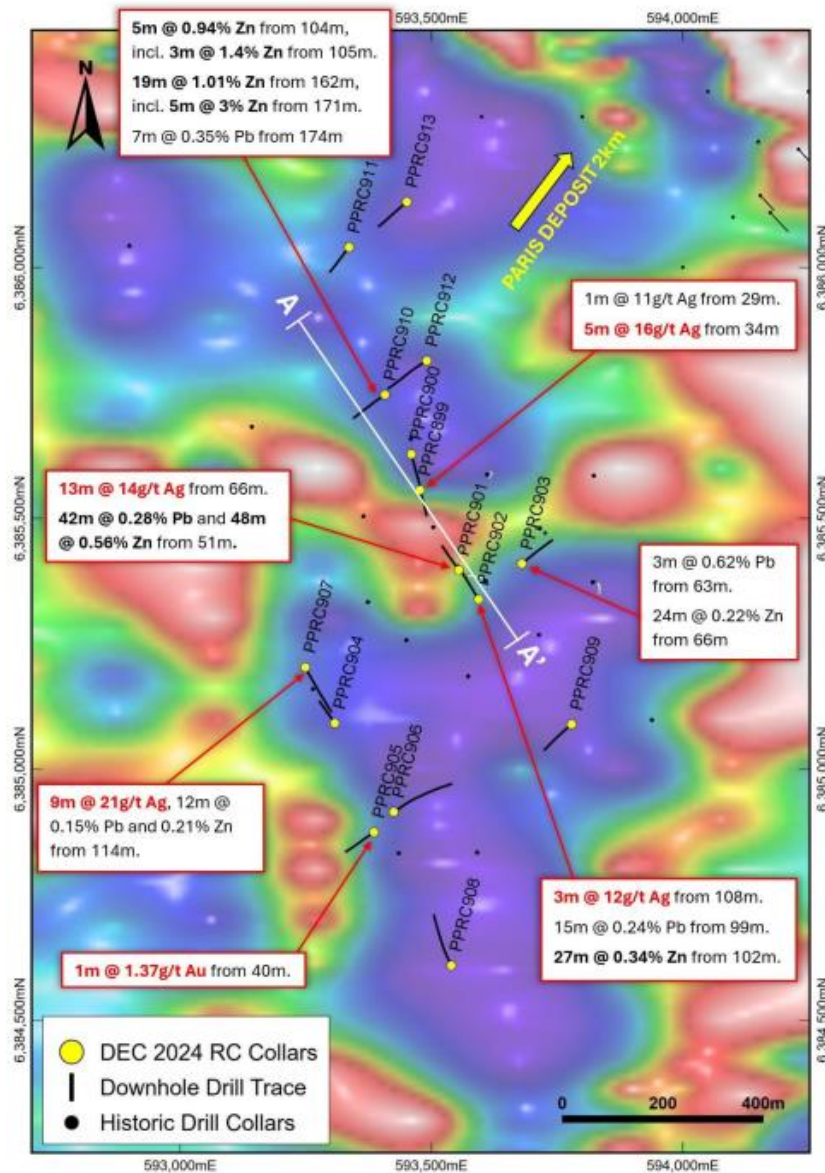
593,500mE
594,000mE

5m @ 0.94% Zn from 104m, incl. 3m @ 1.4% Zn from 105m.
19m @ 1.01% Zn from 162m, incl. 5m @ 3% Zn from 171m.
7m @ 0.35% Pb from 174m

N

PPRC913
PPRC911
PARIS DEPOSIT 2km

6,386,000mN
6,386,000mN

1m @ 11g/t Ag from 29m.
5m @ 16g/t Ag from 34m

A
PPRC910
PPRC912
PPRC900
PPRC899

13m @ 14g/t Ag from 66m.
42m @ 0.28% Pb and 48m @ 0.56% Zn from 51m.

PPRC901
PPRC902
PPRC903

6,385,500mN
6,385,500mN

3m @ 0.62% Pb from 63m.
24m @ 0.22% Zn from 66m

PPRC907
PPRC904
A'
PPRC909

6,385,000mN
6,385,000mN

PPRC905
PPRC906

9m @ 21g/t Ag, 12m @ 0.15% Pb and 0.21% Zn from 114m.

PPRC908

3m @ 12g/t Ag from 108m.
15m @ 0.24% Pb from 99m.
27m @ 0.34% Zn from 102m.

1m @ 1.37g/t Au from 40m.

6,384,500mN
6,384,500mN

DEC 2024 RC Collars
Downhole Drill Trace
Historic Drill Collars

0 200 400m

593,000mE
593,500mE
594,000mE